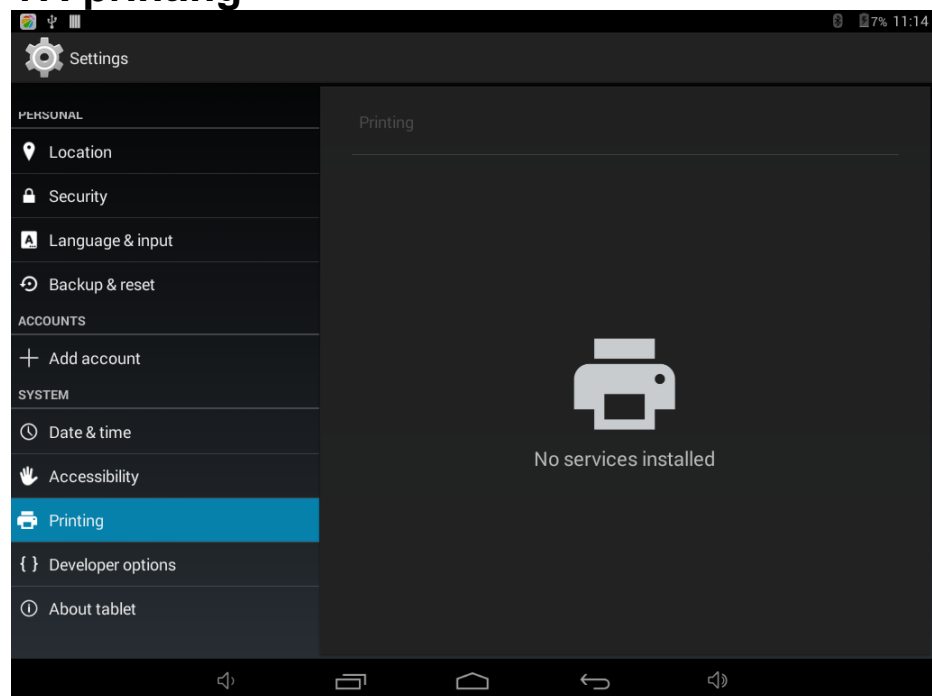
7% 11:14

Settings

PERSONAL

Location

Security

Language & input

Backup & reset

ACCOUNTS

Add account

SYSTEM

Date & time

Accessibility

Printing

Developer options

About tablet

Printing

No services installed